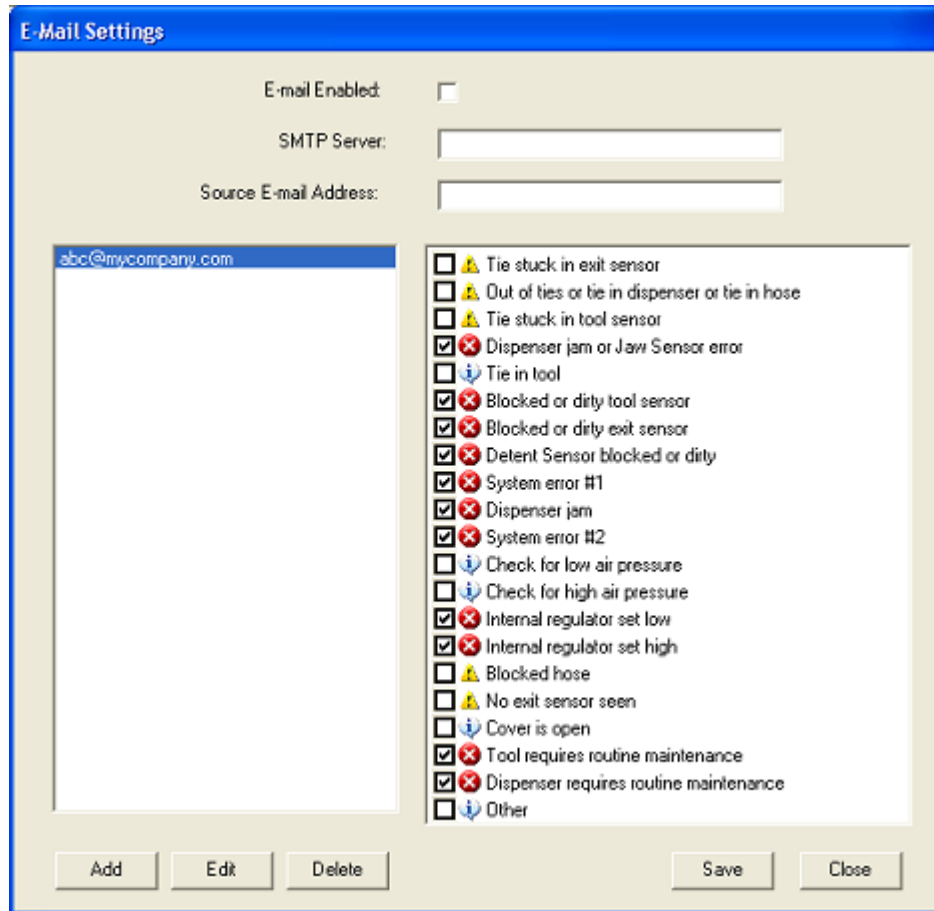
E-Mail Settings

E-mail Enabled:

SMTP Server:

Source E-mail Address:

abc@mycompany.com

Tie stuck in exit sensor
Out of ties or tie in dispenser or tie in hose
Tie stuck in tool sensor
Dispenser jam or Jaw Sensor error
Tie in tool
Blocked or dirty tool sensor
Blocked or dirty exit sensor
Detent Sensor blocked or dirty
System error #1
Dispenser jam
System error #2
Check for low air pressure
Check for high air pressure
Internal regulator set low
Internal regulator set high
Blocked hose
No exit sensor seen
Cover is open
Tool requires routine maintenance
Dispenser requires routine maintenance
Other

Add Edit Delete Save Close